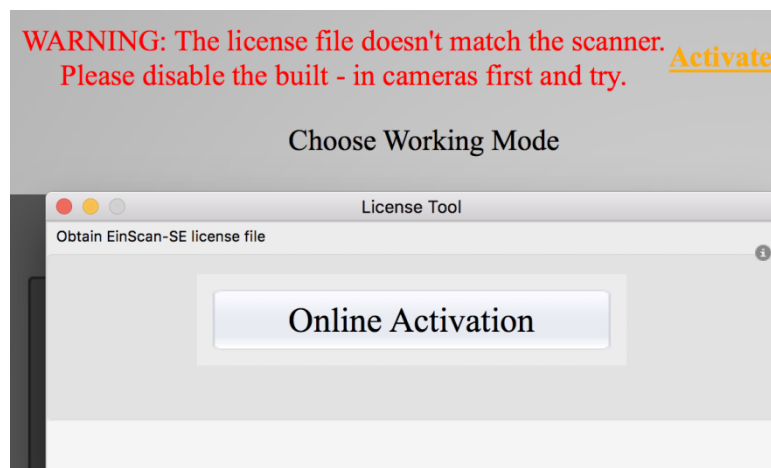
WARNING: The license file doesn't match the scanner. Please disable the built - in cameras first and try.

Activate

Choose Working Mode

License Tool

Obtain EinScan-SE license file

Online Activation